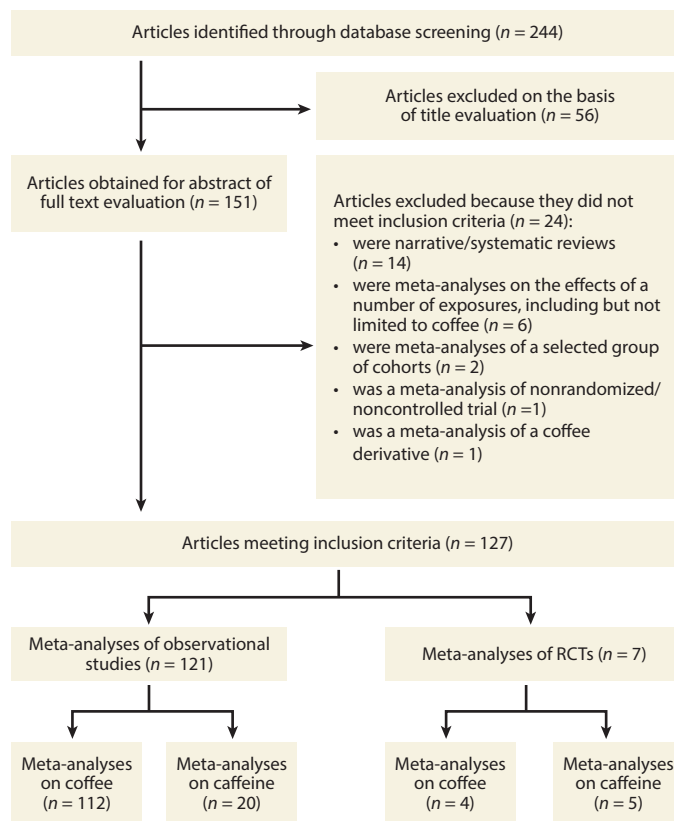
Articles identified through database screening ($n$ = 244)

Articles excluded on the basis of title evaluation ($n$ = 56)

Articles obtained for abstract of full text evaluation ($n$ = 151)

Articles excluded because they did not meet inclusion criteria ($n$ = 24):
• were narrative/systematic reviews ($n$ = 14)
• were meta-analyses on the effects of a number of exposures, including but not limited to coffee ($n$ = 6)
• were meta-analyses of a selected group of cohorts ($n$ = 2)
• was a meta-analysis of nonrandomized/ noncontrolled trial ($n$ =1)
• was a meta-analysis of a coffee derivative ($n$ = 1)

Articles meeting inclusion criteria ($n$ = 127)

Meta-analyses of observational studies ($n$ = 121)

Meta-analyses of RCTs ($n$ = 7)

Meta-analyses on coffee ($n$ = 112)

Meta-analyses on caffeine ($n$ = 20)

Meta-analyses on coffee ($n$ = 4)

Meta-analyses on caffeine ($n$ = 5)